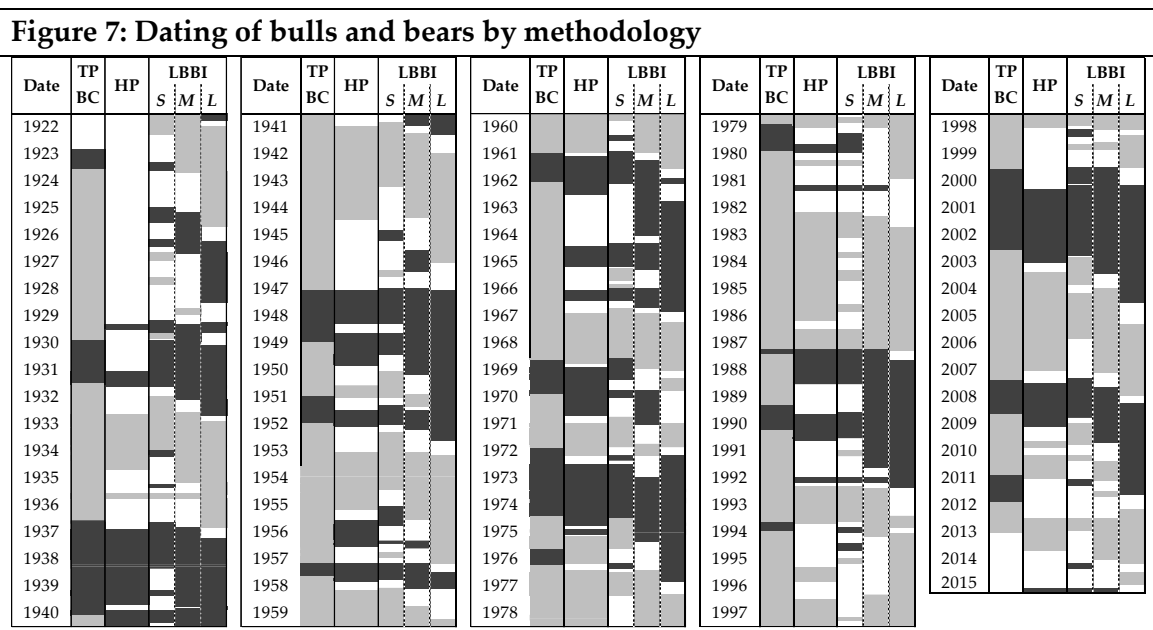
Figure 7: Dating of bulls and bears by methodology

| Date | TP BC | HP | LBBI S | LBBI M | LBBI L |
|---|---|---|---|---|---|
| 1922 | | | | | |
| 1923 | | | | | |
| 1924 | | | | | |
| 1925 | | | | | |
| 1926 | | | | | |
| 1927 | | | | | |
| 1928 | | | | | |
| 1929 | | | | | |
| 1930 | | | | | |
| 1931 | | | | | |
| 1932 | | | | | |
| 1933 | | | | | |
| 1934 | | | | | |
| 1935 | | | | | |
| 1936 | | | | | |
| 1937 | | | | | |
| 1938 | | | | | |
| 1939 | | | | | |
| 1940 | | | | | |

| Date | TP BC | HP | LBBI S | LBBI M | LBBI L |
|---|---|---|---|---|---|
| 1941 | | | | | |
| 1942 | | | | | |
| 1943 | | | | | |
| 1944 | | | | | |
| 1945 | | | | | |
| 1946 | | | | | |
| 1947 | | | | | |
| 1948 | | | | | |
| 1949 | | | | | |
| 1950 | | | | | |
| 1951 | | | | | |
| 1952 | | | | | |
| 1953 | | | | | |
| 1954 | | | | | |
| 1955 | | | | | |
| 1956 | | | | | |
| 1957 | | | | | |
| 1958 | | | | | |
| 1959 | | | | | |

| Date | TP BC | HP | LBBI S | LBBI M | LBBI L |
|---|---|---|---|---|---|
| 1960 | | | | | |
| 1961 | | | | | |
| 1962 | | | | | |
| 1963 | | | | | |
| 1964 | | | | | |
| 1965 | | | | | |
| 1966 | | | | | |
| 1967 | | | | | |
| 1968 | | | | | |
| 1969 | | | | | |
| 1970 | | | | | |
| 1971 | | | | | |
| 1972 | | | | | |
| 1973 | | | | | |
| 1974 | | | | | |
| 1975 | | | | | |
| 1976 | | | | | |
| 1977 | | | | | |
| 1978 | | | | | |

| Date | TP BC | HP | LBBI S | LBBI M | LBBI L |
|---|---|---|---|---|---|
| 1979 | | | | | |
| 1980 | | | | | |
| 1981 | | | | | |
| 1982 | | | | | |
| 1983 | | | | | |
| 1984 | | | | | |
| 1985 | | | | | |
| 1986 | | | | | |
| 1987 | | | | | |
| 1988 | | | | | |
| 1989 | | | | | |
| 1990 | | | | | |
| 1991 | | | | | |
| 1992 | | | | | |
| 1993 | | | | | |
| 1994 | | | | | |
| 1995 | | | | | |
| 1996 | | | | | |
| 1997 | | | | | |

| Date | TP BC | HP | LBBI S | LBBI M | LBBI L |
|---|---|---|---|---|---|
| 1998 | | | | | |
| 1999 | | | | | |
| 2000 | | | | | |
| 2001 | | | | | |
| 2002 | | | | | |
| 2003 | | | | | |
| 2004 | | | | | |
| 2005 | | | | | |
| 2006 | | | | | |
| 2007 | | | | | |
| 2008 | | | | | |
| 2009 | | | | | |
| 2010 | | | | | |
| 2011 | | | | | |
| 2012 | | | | | |
| 2013 | | | | | |
| 2014 | | | | | |
| 2015 | | | | | |